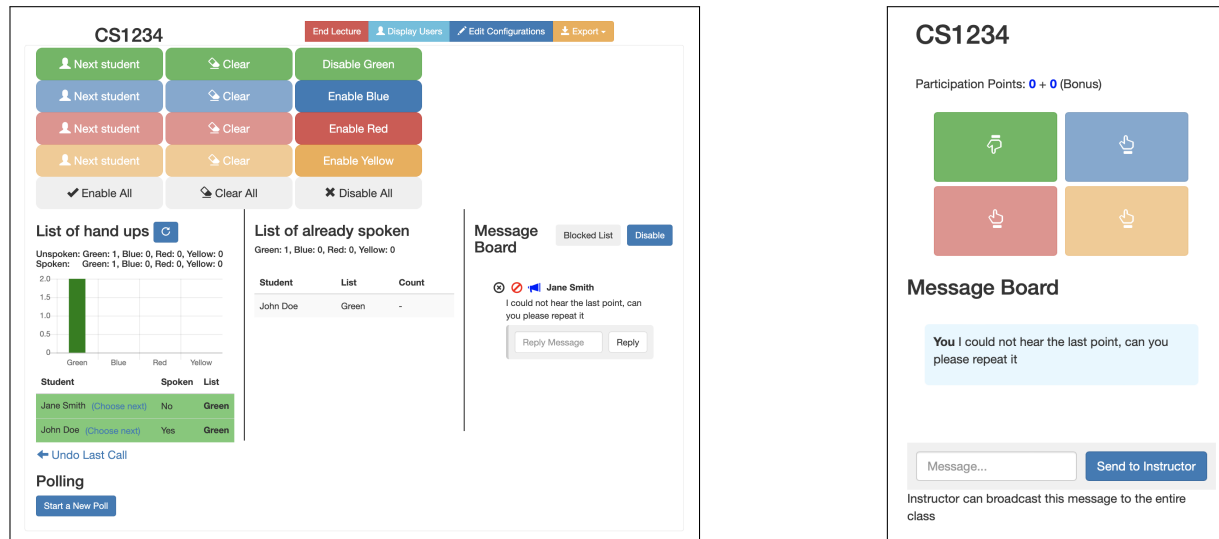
CS1234

End Lecture | Display Users | Edit Configurations | Export

Next student | Clear | Disable Green
Next student | Clear | Enable Blue
Next student | Clear | Enable Red
Next student | Clear | Enable Yellow
Enable All | Clear All | Disable All

List of hand ups

Unspoken: Green: 1, Blue: 0, Red: 0, Yellow: 0
Spoken: Green: 1, Blue: 0, Red: 0, Yellow: 0

2.0
1.5
1.0
0.5
0
Green Blue Red Yellow

| Student | Spoken | List |
|---|---|---|
| Jane Smith (Choose next) | No | Green |
| John Doe (Choose next) | Yes | Green |

Undo Last Call

Polling

Start a New Poll

List of already spoken

Green: 1, Blue: 0, Red: 0, Yellow: 0

| Student | List | Count |
|---|---|---|
| John Doe | Green | - |

Message Board

Blocked List | Disable

Jane Smith
I could not hear the last point, can you please repeat it

Reply Message | Reply

CS1234

Participation Points: 0 + 0 (Bonus)

Message Board

You I could not hear the last point, can you please repeat it

Message... | Send to Instructor

Instructor can broadcast this message to the entire class